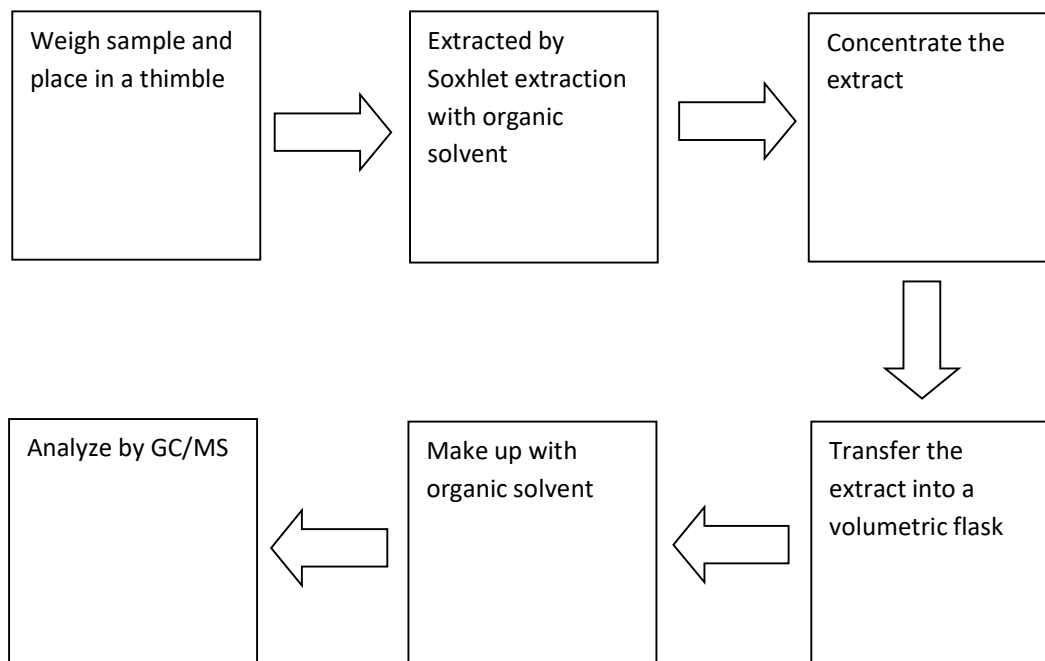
Weigh sample and place in a thimble

Extracted by Soxhlet extraction with organic solvent

Concentrate the extract

Transfer the extract into a volumetric flask

Make up with organic solvent

Analyze by GC/MS